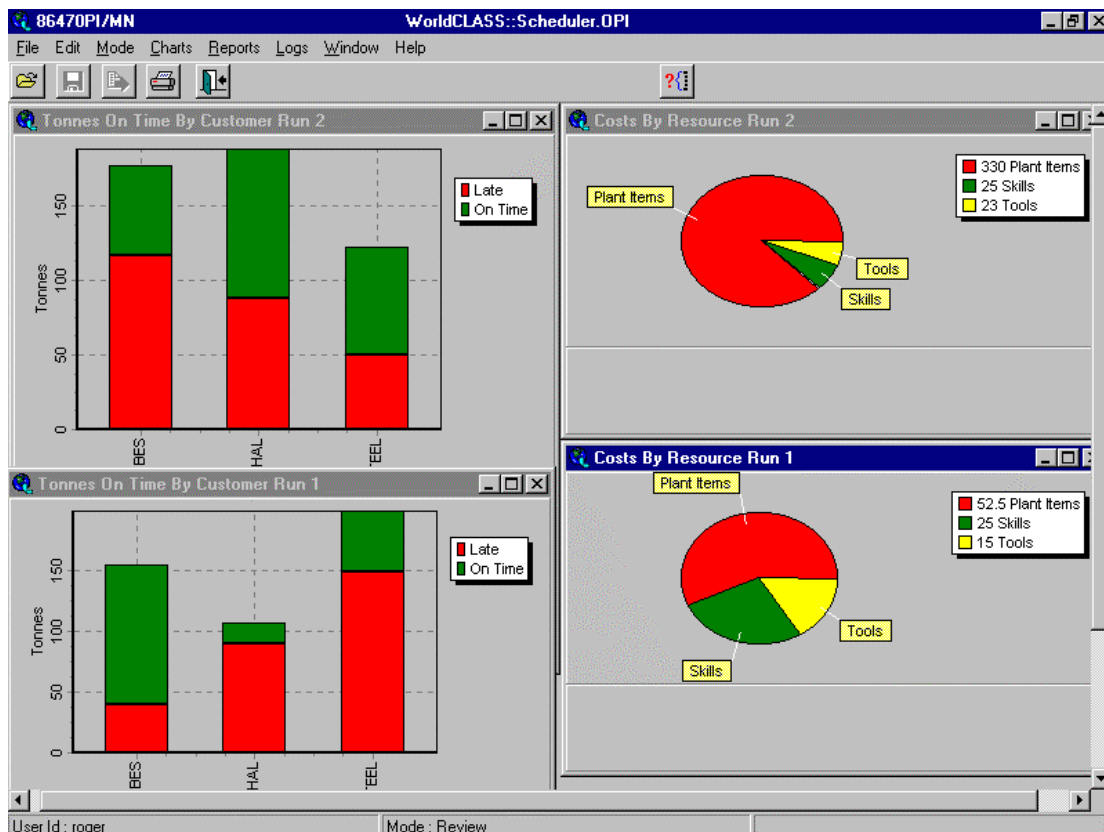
86470PI/MN WorldCLASS::Scheduler.OPI

File Edit Mode Charts Reports Logs Window Help

Tonnes On Time By Customer Run 2

Late
On Time

Tonnes

150
100
50
0

BES
HAL
TEEL

Costs By Resource Run 2

330 Plant Items
25 Skills
23 Tools

Plant Items
Tools
Skills

Tonnes On Time By Customer Run 1

Late
On Time

Tonnes

150
100
50
0

BES
HAL
TEEL

Costs By Resource Run 1

52.5 Plant Items
25 Skills
15 Tools

Plant Items
Tools
Skills

User Id : roger
Mode : Review